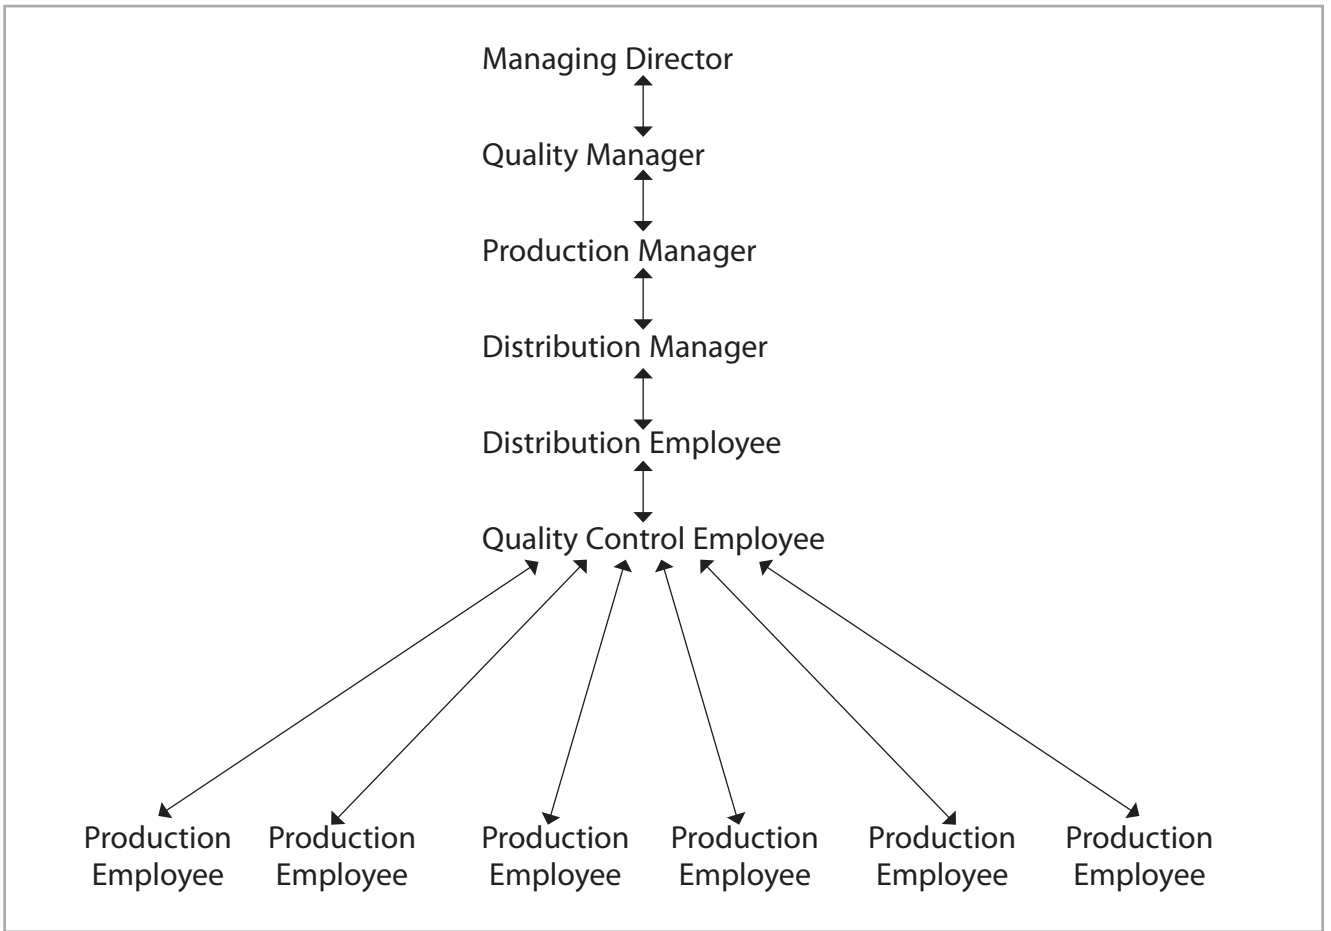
Managing Director

Quality Manager

Production Manager

Distribution Manager

Distribution Employee

Quality Control Employee

Production Employee

Production Employee

Production Employee

Production Employee

Production Employee

Production Employee